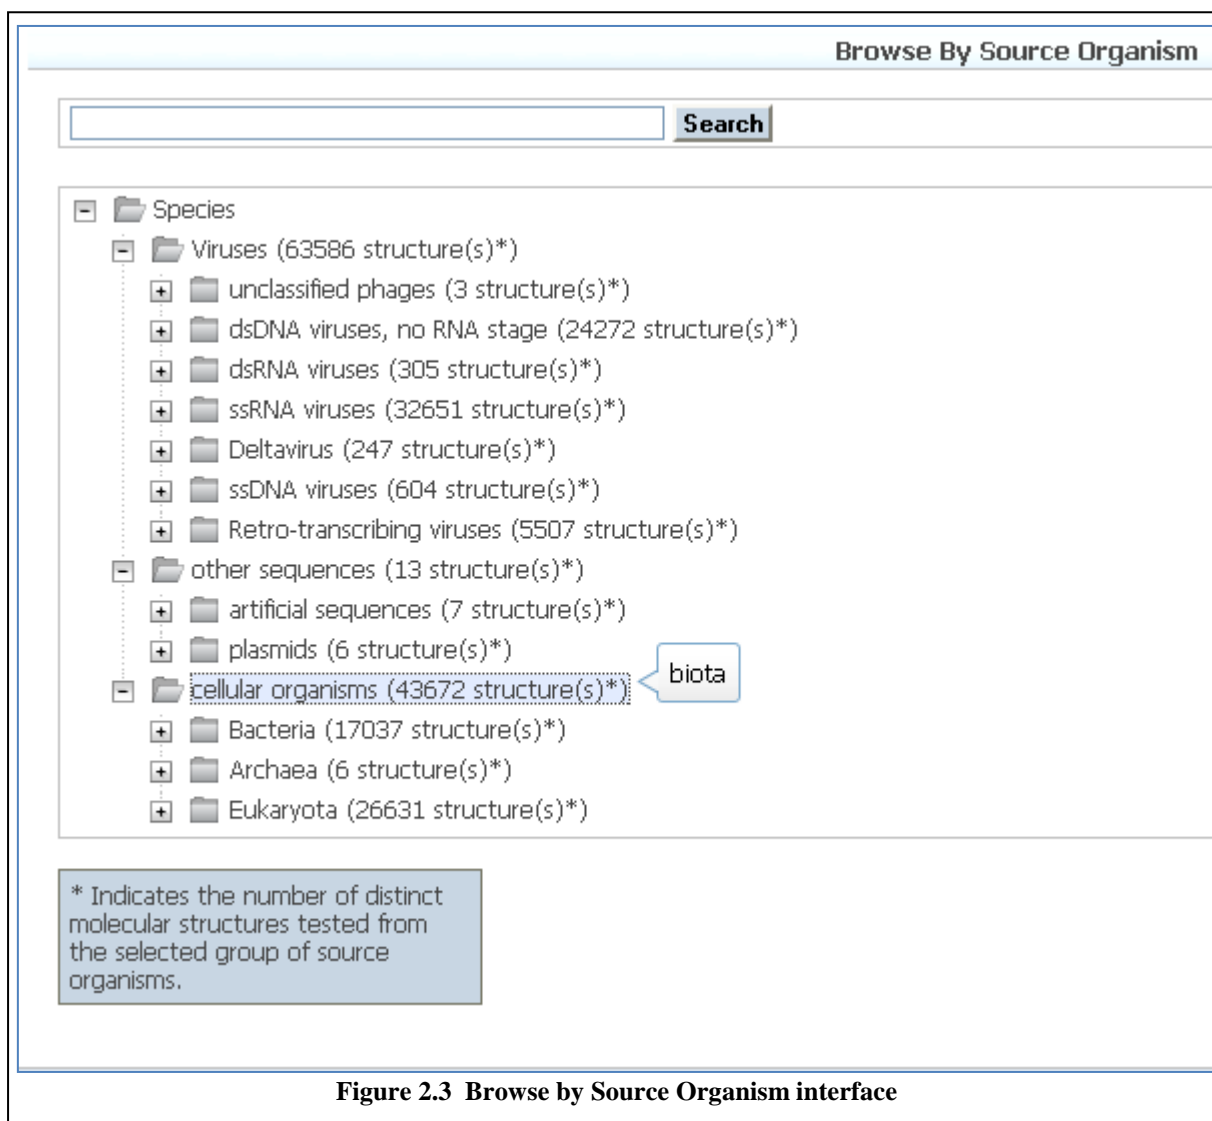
Browse By Source Organism

Search

Species
Viruses (63586 structure(s)*)
unclassified phages (3 structure(s)*)
dsDNA viruses, no RNA stage (24272 structure(s)*)
dsRNA viruses (305 structure(s)*)
ssRNA viruses (32651 structure(s)*)
Deltavirus (247 structure(s)*)
ssDNA viruses (604 structure(s)*)
Retro-transcribing viruses (5507 structure(s)*)
other sequences (13 structure(s)*)
artificial sequences (7 structure(s)*)
plasmids (6 structure(s)*)
cellular organisms (43672 structure(s)*)
biota
Bacteria (17037 structure(s)*)
Archaea (6 structure(s)*)
Eukaryota (26631 structure(s)*)

* Indicates the number of distinct molecular structures tested from the selected group of source organisms.

Figure 2.3 Browse by Source Organism interface